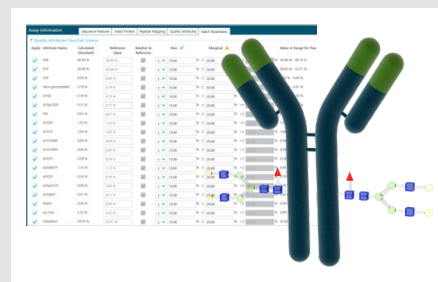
Assay Information

Sequence Features

Intact Protein

Peptide Mapping

Quality Attributes

Batch Parameters

Quality Attributes Pass/Fail Criteria

Apply

Attribute Name

Calculated (Standard)

Reference Value

Relative to Reference

Rsw

Marginal

Value or Range for Pass

G0F

G1F

G2F

Non-glycosylated

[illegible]